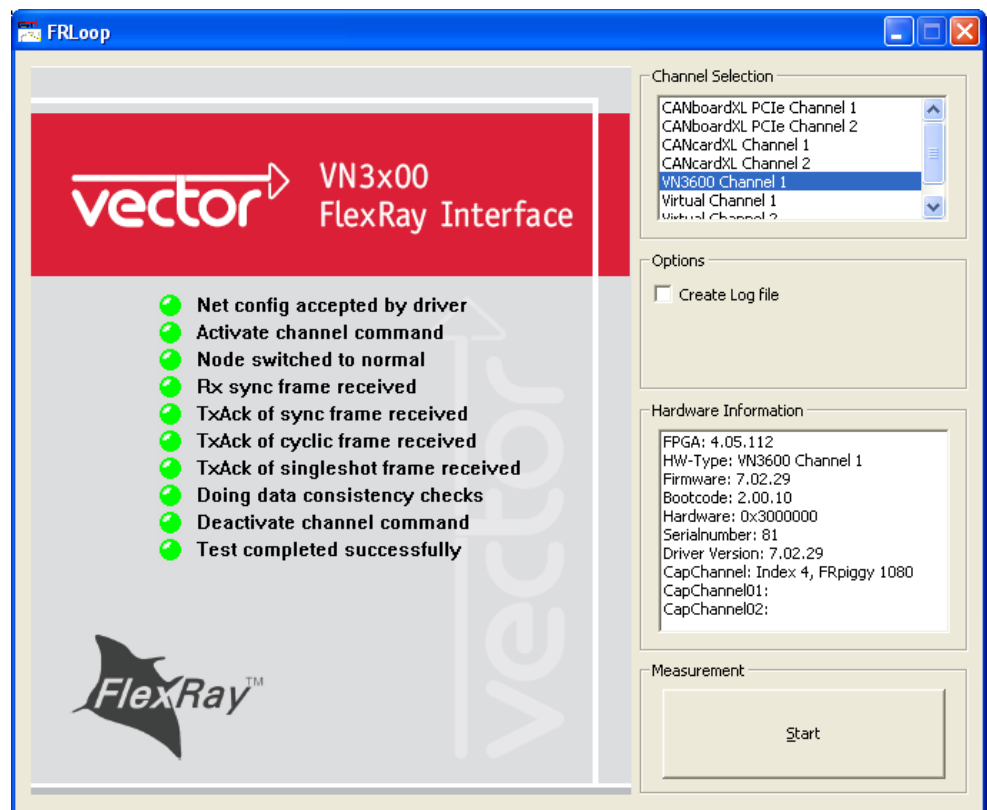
FRLoop

vector
VN3x00
FlexRay Interface

Net config accepted by driver
Activate channel command
Node switched to normal
Rx sync frame received
TxAck of sync frame received
TxAck of cyclic frame received
TxAck of singleshot frame received
Doing data consistency checks
Deactivate channel command
Test completed successfully

FlexRay™

vector

Channel Selection
CANboardXL PCIe Channel 1
CANboardXL PCIe Channel 2
CANcardXL Channel 1
CANcardXL Channel 2
VN3600 Channel 1
Virtual Channel 1
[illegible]

Options
Create Log file

Hardware Information
FPGA: 4.05.112
HW-Type: VN3600 Channel 1
Firmware: 7.02.29
Bootcode: 2.00.10
Hardware: 0x3000000
Serialnumber: 81
Driver Version: 7.02.29
CapChannel: Index 4, FRpiggy 1080
CapChannel01:
CapChannel02:

Measurement
Start